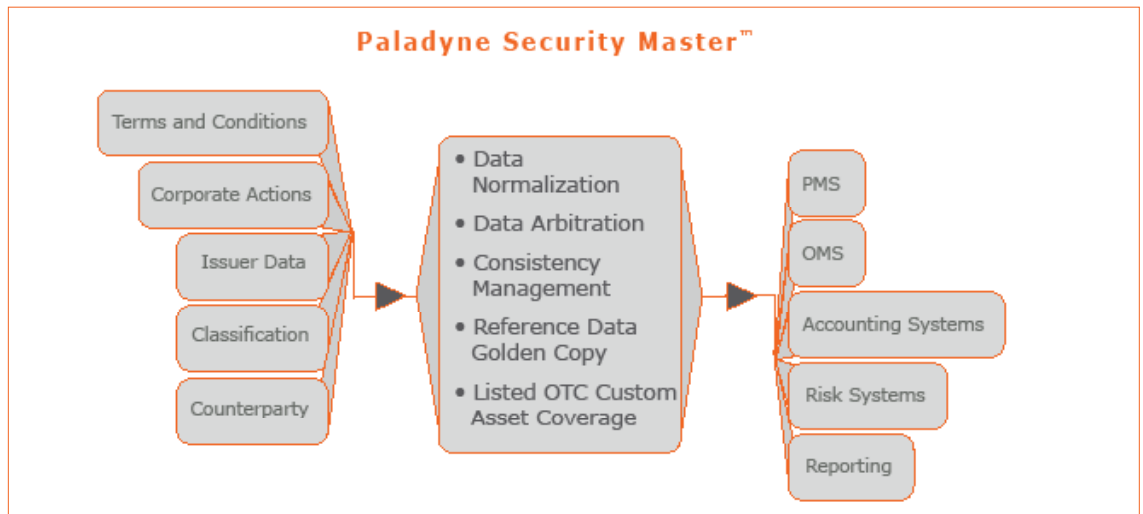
Paladyne Security Master™

Terms and Conditions

Corporate Actions

Issuer Data

Classification

Counterparty

• Data Normalization
• Data Arbitration
• Consistency Management
• Reference Data Golden Copy
• Listed OTC Custom Asset Coverage

PMS

OMS

Accounting Systems

Risk Systems

Reporting